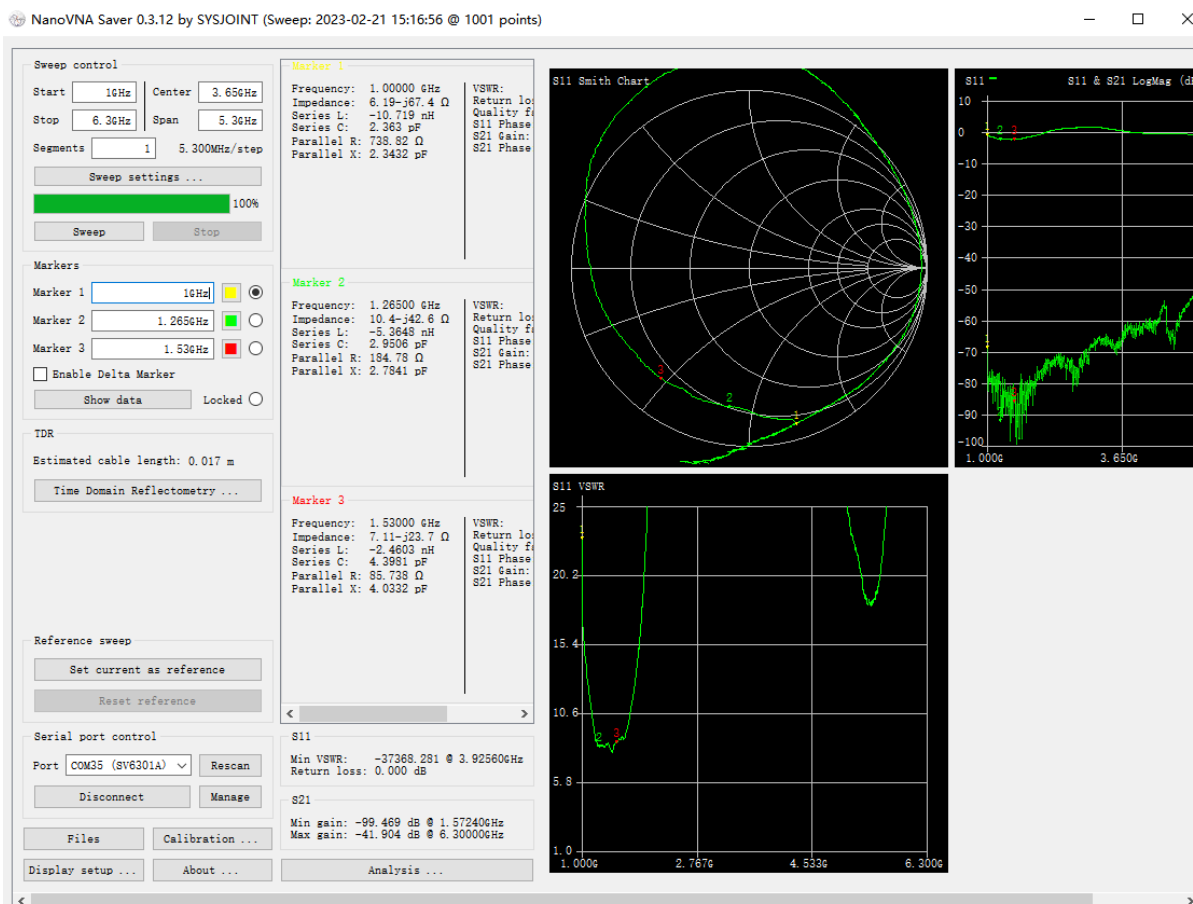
NanoVNA Saver 0.3.12 by SYSJOINT (Sweep: 2023-02-21 15:16:56 @ 1001 points)

Sweep control
Start 1GHz
Center 3.65GHz
Stop 6.3GHz
Span 5.3GHz
Segments 1 5.300MHz/step
Sweep settings ...
100%
Sweep
Stop

Markers
Marker 1 1GHz
Marker 2 1.265GHz
Marker 3 1.53GHz
Enable Delta Marker
Show data
Locked

TDR
Estimated cable length: 0.017 m
Time Domain Reflectometry ...

Reference sweep
Set current as reference
Reset reference

Serial port control
Port COM35 (SV6301A)
Rescan
Disconnect
Manage

Files
Calibration ...
Display setup ...
About ...

Marker 1
Frequency: 1.00000 GHz
Impedance: 6.19-j67.4 Ω
Series L: -10.719 nH
Series C: 2.363 pF
Parallel R: 738.82 Ω
Parallel X: 2.3432 pF
VSWR:
Return lo
Quality f
S11 Phase
S21 Gain:
S21 Phase

Marker 2
Frequency: 1.26500 GHz
Impedance: 10.4-j42.6 Ω
Series L: -5.3648 nH
Series C: 2.9506 pF
Parallel R: 184.78 Ω
Parallel X: 2.7841 pF
VSWR:
Return lo
Quality f
S11 Phase
S21 Gain:
S21 Phase

Marker 3
Frequency: 1.53000 GHz
Impedance: 7.11-j23.7 Ω
Series L: -2.4603 nH
Series C: 4.3981 pF
Parallel R: 85.738 Ω
Parallel X: 4.0332 pF
VSWR:
Return lo
Quality f
S11 Phase
S21 Gain:
S21 Phase

S11
Min VSWR: -37368.281 @ 3.92560GHz
Return loss: 0.000 dB

S21
Min gain: -99.469 dB @ 1.57240GHz
Max gain: -41.904 dB @ 6.30000GHz

Analysis ...

S11 Smith Chart
3
2
1

S11
S11 & S21 LogMag (d
10
0
-10
-20
-30
-40
-50
-60
-70
-80
-90
-100
1.000G
3.650G
1 2 3

S11 VSWR
25
20.2
15.4
10.6
5.8
1.0
1.000G
2.767G
4.533G
6.300G
1
2 3